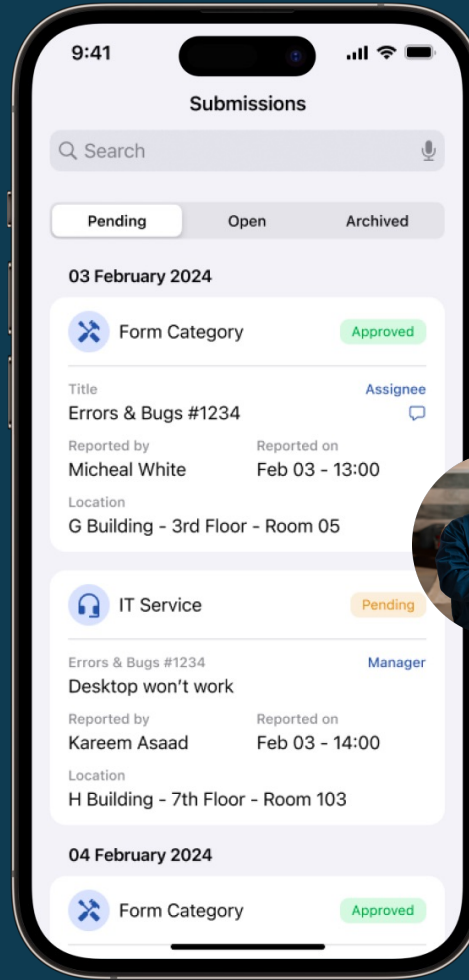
9:41

Submissions

Search

Pending
Open
Archived

03 February 2024

Form Category
Approved

Title
Errors & Bugs #1234
Assignee

Reported by
Micheal White
Reported on
Feb 03 - 13:00

Location
G Building - 3rd Floor - Room 05

IT Service
Pending

Errors & Bugs #1234
Desktop won't work
Manager

Reported by
Kareem Asaad
Reported on
Feb 03 - 14:00

Location
H Building - 7th Floor - Room 103

04 February 2024

Form Category
Approved